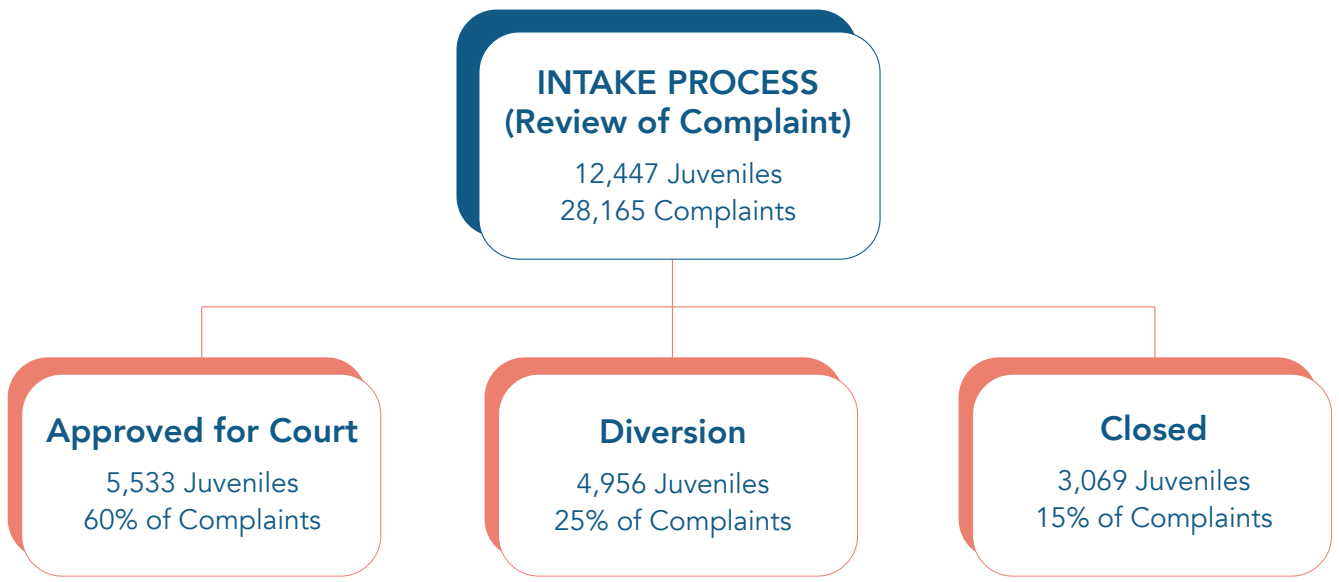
INTAKE PROCESS
(Review of Complaint)
12,447 Juveniles
28,165 Complaints

Approved for Court
5,533 Juveniles
60% of Complaints

Diversion
4,956 Juveniles
25% of Complaints

Closed
3,069 Juveniles
15% of Complaints